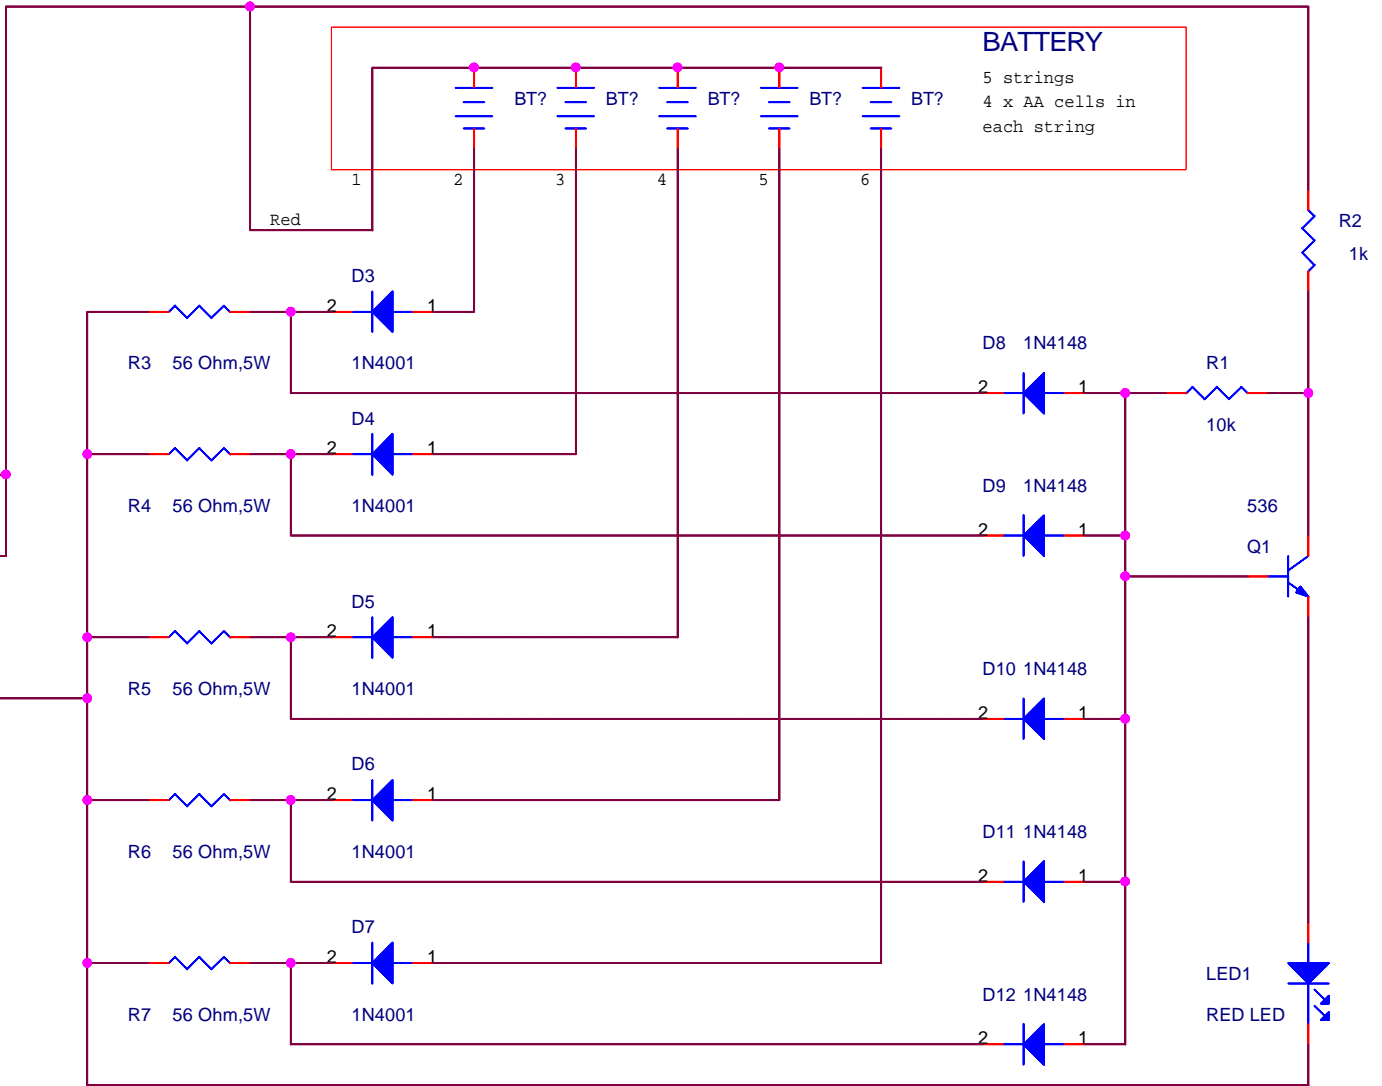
BATTERY
5 strings
4 x AA cells in
each string

BT? BT? BT? BT? BT?

1 2 3 4 5 6

Red

R2
1k

D3
2 1
R3 56 Ohm,5W 1N4001

D8 1N4148
2 1
R1
10k

D4
2 1
R4 56 Ohm,5W 1N4001

D9 1N4148
2 1

536
Q1

D5
2 1
R5 56 Ohm,5W 1N4001

D10 1N4148
2 1

D6
2 1
R6 56 Ohm,5W 1N4001

D11 1N4148
2 1

D7
2 1
R7 56 Ohm,5W 1N4001

LED1
RED LED

D12 1N4148
2 1